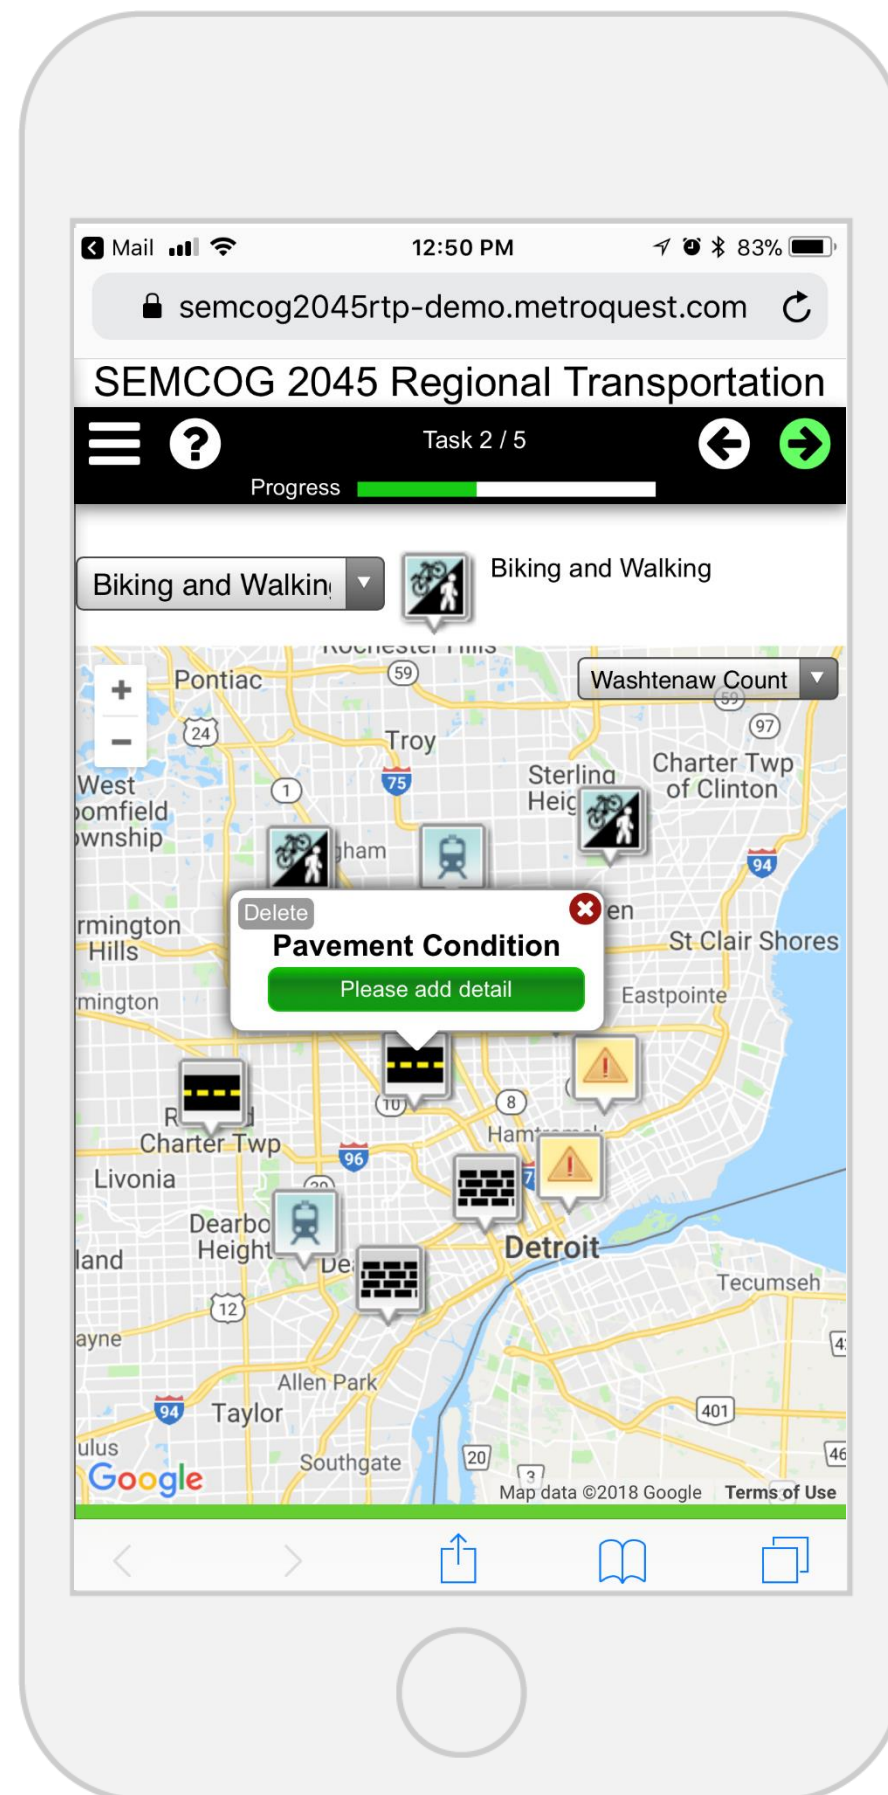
Mail 12:50 PM 83%

semcog2045rtp-demo.metroquest.com

SEMCOG 2045 Regional Transportation

Task 2 / 5

Progress

Biking and Walkin

Biking and Walking

Washtenaw Count

+
−

Pontiac
59
24
Troy
75
1
97
Charter Twp of Clinton
Sterling Heig
West
omfield
wnship
ham
94
rmington Hills
en
St Clair Shores
mington
Eastpointe

Delete
Pavement Condition
Please add detail

10
8
R
Charter Twp
96
Ham
Livonia
Dearbo Height
De
Detroit
land
Tecumseh
12
ayne
Allen Park
94
Taylor
401
ulus
Southgate
20
3
Google
Map data ©2018 Google Terms of Use